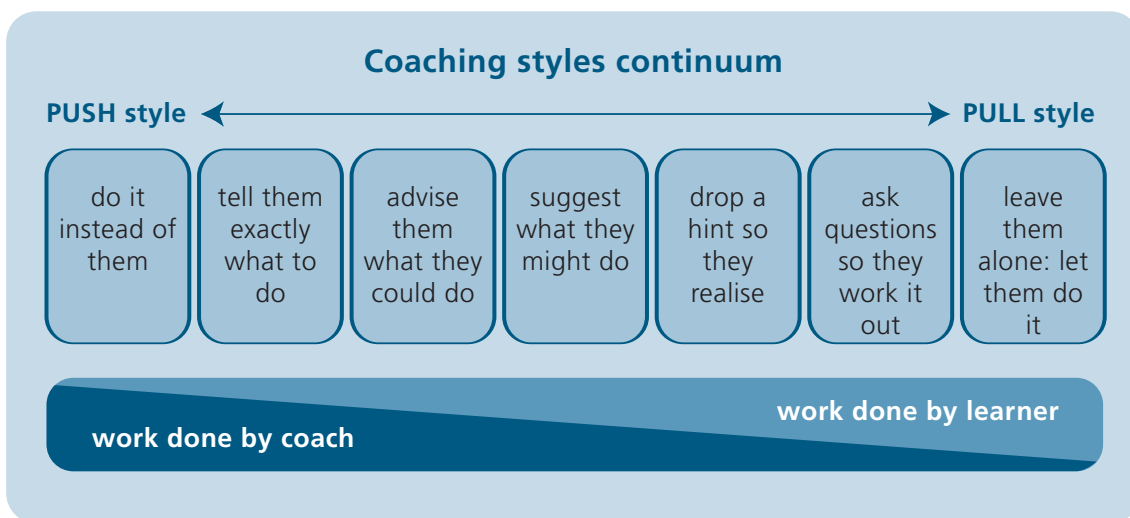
Coaching styles continuum

PUSH style

PULL style

do it instead of them

tell them exactly what to do

advise them what they could do

suggest what they might do

drop a hint so they realise

ask questions so they work it out

leave them alone: let them do it

work done by learner

work done by coach